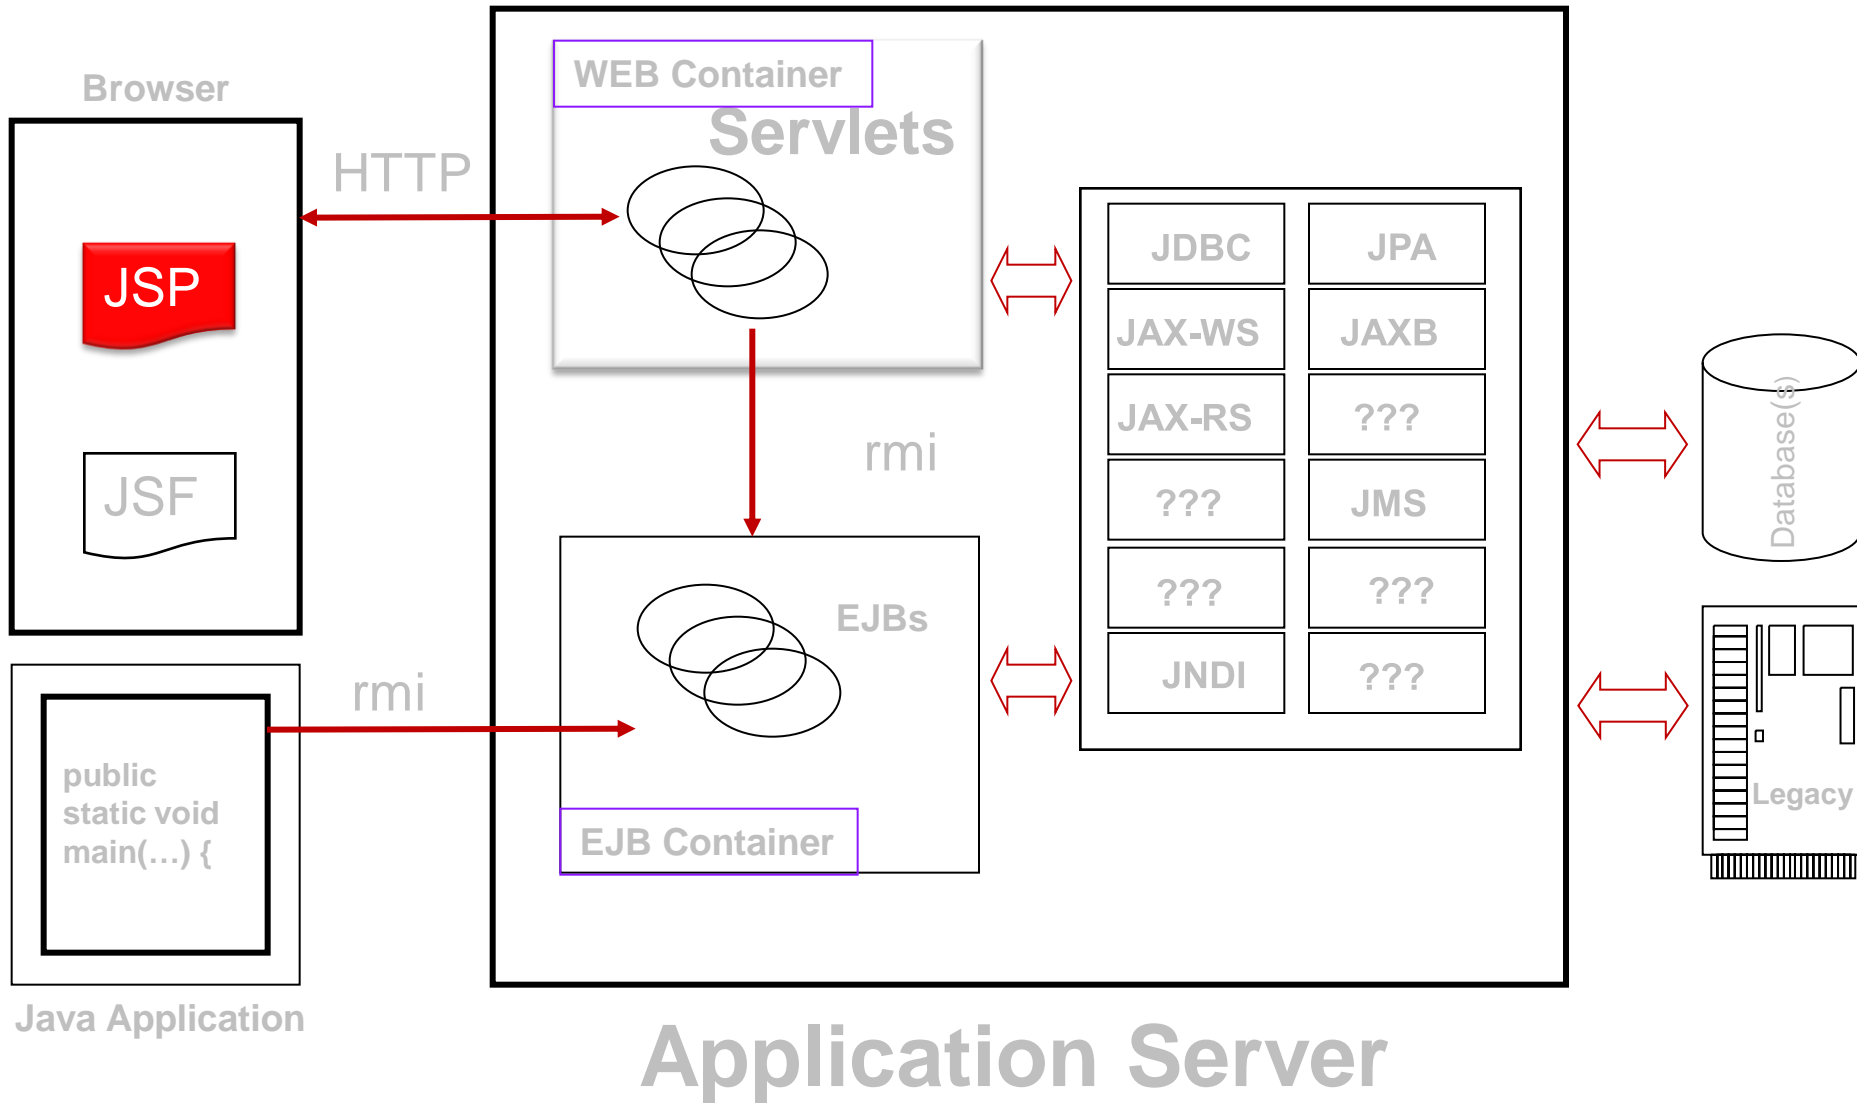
Browser

JSP

JSF

HTTP

WEB Container

Servlets

rmi

EJBs

EJB Container

rmi

public static void main(…) {

Java Application

| JDBC | JPA |
|---|---|
| JAX-WS | JAXB |
| JAX-RS | ??? |
| ??? | JMS |
| ??? | ??? |
| JNDI | ??? |

Database(s)

Legacy

Application Server